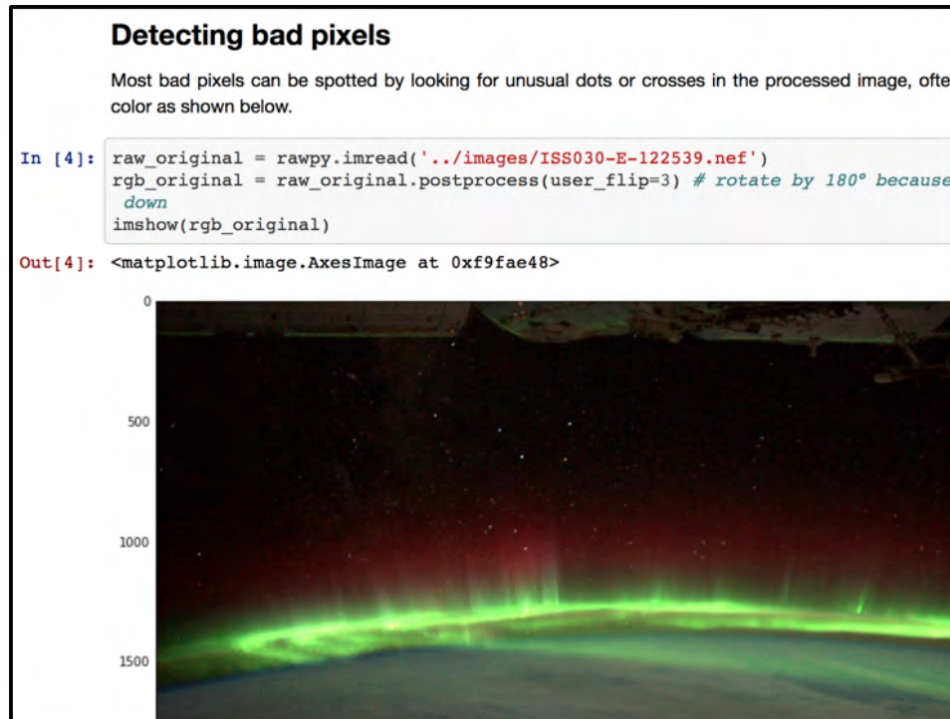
**Detecting bad pixels**

Most bad pixels can be spotted by looking for unusual dots or crosses in the processed image, ofte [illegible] color as shown below.

In [4]: raw_original = rawpy.imread('../images/ISS030-E-122539.nef')
rgb_original = raw_original.postprocess(user_flip=3) # rotate by 180° because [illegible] down
imshow(rgb_original)

Out[4]: <matplotlib.image.AxesImage at 0xf9fae48>

0
500
1000
1500